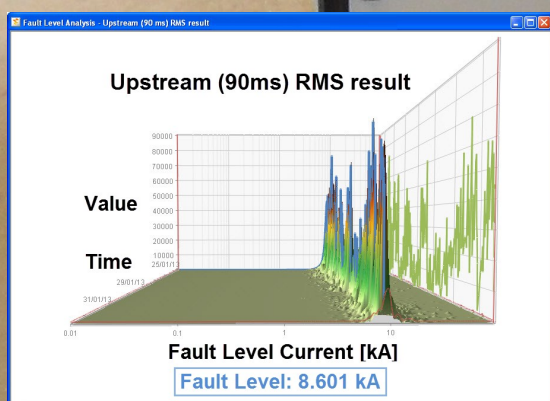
Fault Level Analysis - Upstream (90 ms) RMS result

Upstream (90ms) RMS result

90000
80000
70000
60000
50000
40000
30000
20000
10000

Value

Time

25/01/13
29/01/13
31/01/13

0.01
0.1
1
10

Fault Level Current [kA]

Fault Level: 8.601 kA